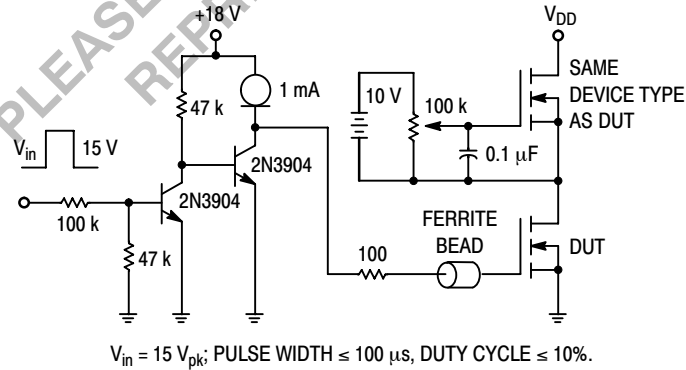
PLEASE
REPR

+18 V

$V_{DD}$

47 k

1 mA

SAME DEVICE TYPE AS DUT

10 V

100 k

$V_{in}$

15 V

0.1 μF

2N3904

100 k

2N3904

FERRITE BEAD

47 k

100

DUT

$V_{in}$ = 15 $V_{pk}$; PULSE WIDTH ≤ 100 μs, DUTY CYCLE ≤ 10%.